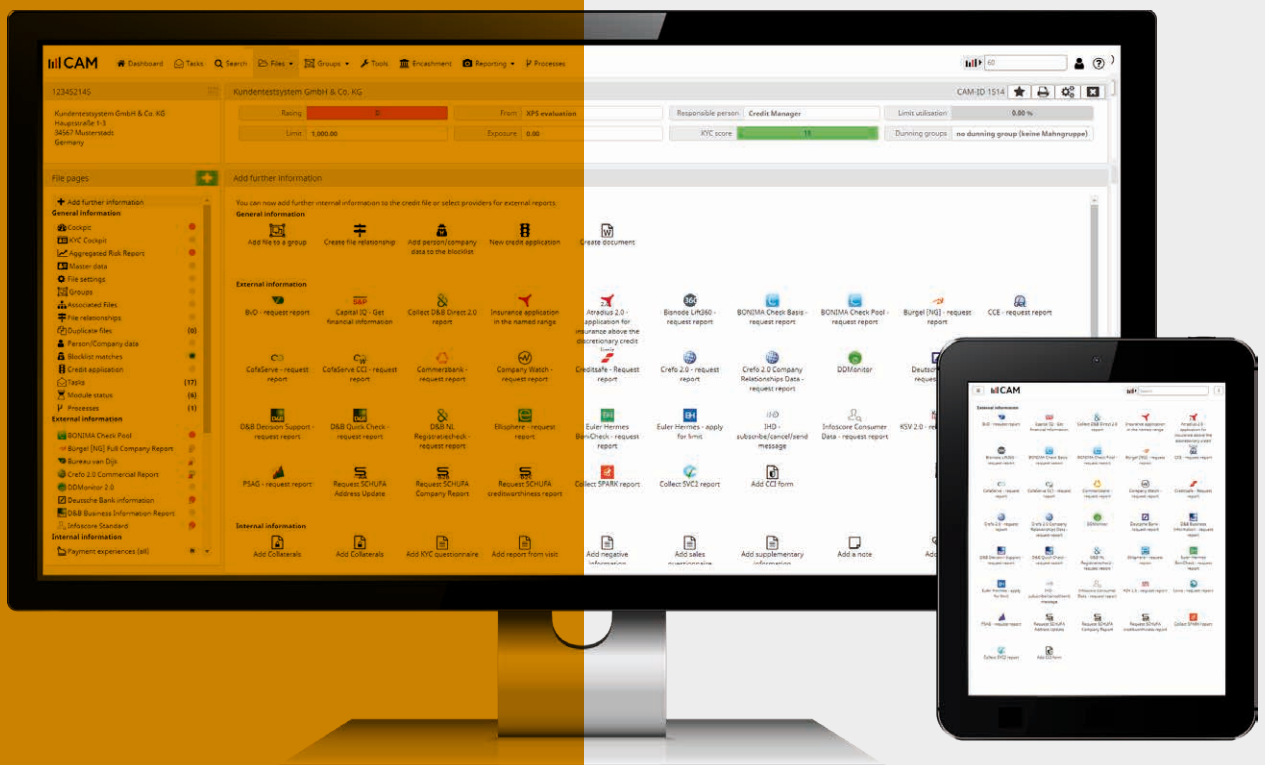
CAM Dashboard Tasks Search Files Groups Tools Enrichment Reporting Processes

60

123452145

Kundentestsystem GmbH & Co. KG
Hauptstraße 1-3
34567 Musterstadt
Germany

Kundentestsystem GmbH & Co. KG

CAM-ID 1514

| Rating | 8 | From | XPS evaluation | Responsible person | Credit Manager | Limit utilisation | 0.00 % |
|---|---|---|---|---|---|---|---|
| Limit | 1,000.00 | Exposure | 0.00 | KYC score | 11 | Dunning groups | no dunning group (keine Mahngruppe) |

File pages

Add further information
General information
Cockpit
KYC Cockpit
Aggregated Risk Report
Master data
File settings
Groups
Associated Files
File relationships
Duplicate files (0)
Person/Company data
Blocklist matches
Credit application
Tasks (17)
Module status (6)
Processes (1)
External information
BONIMA Check Pool
Bürgel [NG] Full Company Report
Bureau van Dijk
Crefo 2.0 Commercial Report
DDMonitor 2.0
Deutsche Bank information
D&B Business Information Report
Infoscore Standard
Internal information
Payment experiences (all)

Add further information

You can now add further internal information to the credit file or select providers for external reports.

General information
Add file to a group
Create file relationship
Add person/company data to the blocklist
New credit application
Create document

External information
BvD - request report
Capital IQ - Get financial information
Collect D&B Direct 2.0 report
Insurance application in the named range
Atradius 2.0 - application for insurance above the discretionary credit limit
Bisnode Lift360 - request report
BONIMA Check Basis - request report
BONIMA Check Pool - request report
Burgel [NG] - request report
CCE - request report
CofaServe - request report
CofaServe CCI - request report
Commerzbank - request report
Company Watch - request report
Creditsafe - Request report
Crefo 2.0 - request report
Crefo 2.0 Company Relationships Data - request report
DDMonitor
Deutsch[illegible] reques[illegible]
D&B Decision Support - request report
D&B Quick Check - request report
D&B NL Registratiecheck - request report
Ellisphere - request report
Euler Hermes BoniCheck - request report
Euler Hermes - apply for limit
IHD - subscribe/cancel/send message
Infoscore Consumer Data - request report
KSV 2.0 - re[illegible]
PSAG - request report
Request SCHUFA Address Update
Request SCHUFA Company Report
Request SCHUFA creditworthiness report
Collect SPARK report
Collect SVC2 report
Add CCI form

Internal information
Add Collaterals
Add Collaterals
Add KYC questionnaire
Add report from visit
Add negative information
Add sales questionnaire
Add supplementary information
Add a note
Ad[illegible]

CAM
External information